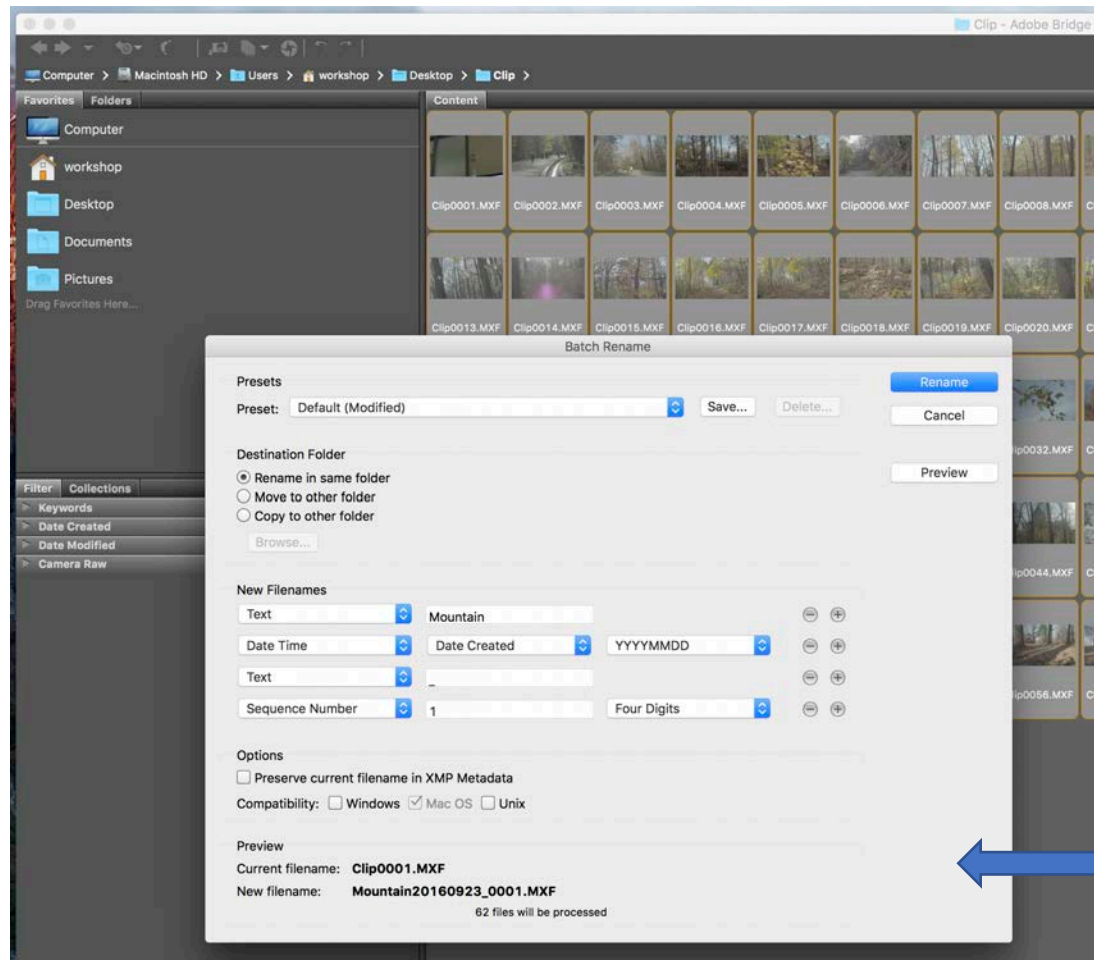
Clip - Adobe Bridge

Computer > Macintosh HD > Users > workshop > Desktop > Clip >

Favorites Folders

Computer
workshop
Desktop
Documents
Pictures
Drag Favorites Here...

Content

Clip0001.MXF Clip0002.MXF Clip0003.MXF Clip0004.MXF Clip0005.MXF Clip0006.MXF Clip0007.MXF Clip0008.MXF

Clip0013.MXF Clip0014.MXF Clip0015.MXF Clip0016.MXF Clip0017.MXF Clip0018.MXF Clip0019.MXF Clip0020.MXF

ip0032.MXF
ip0044.MXF
ip0056.MXF

Filter Collections
Keywords
Date Created
Date Modified
Camera Raw

Batch Rename

Presets
Preset: Default (Modified) Save... Delete...

Rename
Cancel
Preview

Destination Folder
Rename in same folder
Move to other folder
Copy to other folder
Browse...

New Filenames
| Text | Mountain | |
|---|---|---|
| Date Time | Date Created | YYYYMMDD |
| Text | _ | |
| Sequence Number | 1 | Four Digits |

Options
Preserve current filename in XMP Metadata
Compatibility: Windows Mac OS Unix

Preview
Current filename: Clip0001.MXF
New filename: Mountain20160923_0001.MXF
62 files will be processed